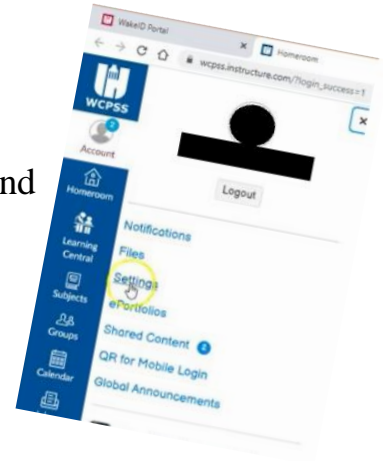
WakeID Portal
×
Homeroom
wcpss.instructure.com/?login_success=1
WCPSS
2
Account
nd
Homeroom
Learning Central
Subjects
Groups
Calendar
×
Logout
Notifications
Files
Settings
ePortfolios
Shared Content
QR for Mobile Login
Global Announcements